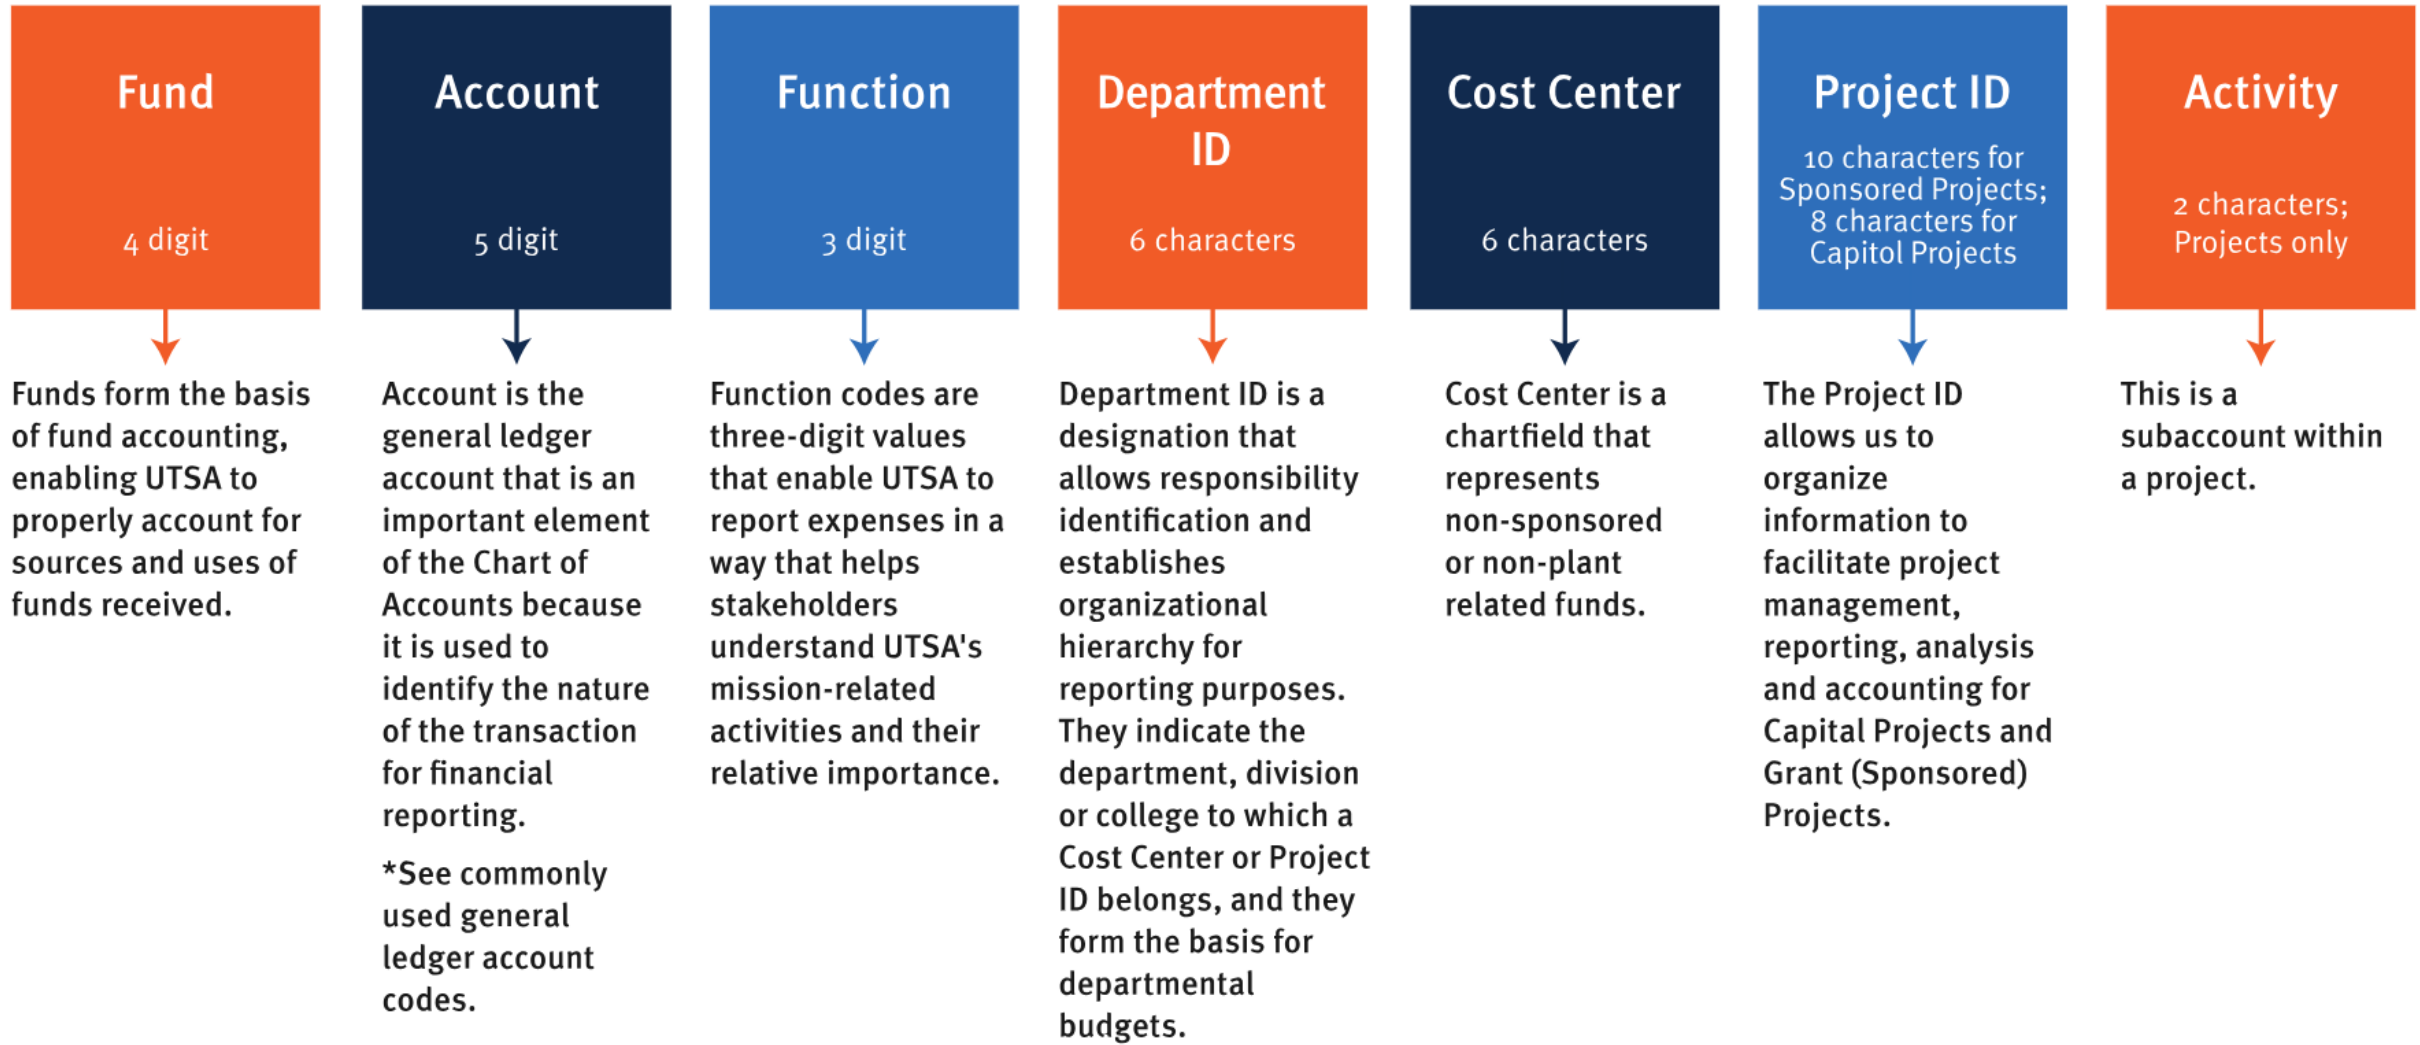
Fund

4 digit

Funds form the basis of fund accounting, enabling UTSA to properly account for sources and uses of funds received.

Account

5 digit

Account is the general ledger account that is an important element of the Chart of Accounts because it is used to identify the nature of the transaction for financial reporting.

*See commonly used general ledger account codes.

Function

3 digit

Function codes are three-digit values that enable UTSA to report expenses in a way that helps stakeholders understand UTSA's mission-related activities and their relative importance.

Department ID

6 characters

Department ID is a designation that allows responsibility identification and establishes organizational hierarchy for reporting purposes. They indicate the department, division or college to which a Cost Center or Project ID belongs, and they form the basis for departmental budgets.

Cost Center

6 characters

Cost Center is a chartfield that represents non-sponsored or non-plant related funds.

Project ID

10 characters for Sponsored Projects; 8 characters for Capitol Projects

The Project ID allows us to organize information to facilitate project management, reporting, analysis and accounting for Capital Projects and Grant (Sponsored) Projects.

Activity

2 characters; Projects only

This is a subaccount within a project.